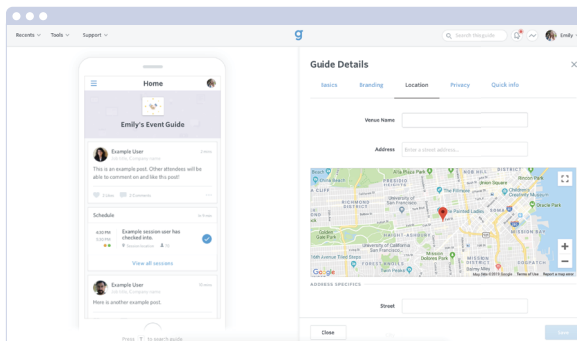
Recents Tools Support

Search Guidebook

Emily

Home

Emily's Event Guide

Example User

This is an example post. Other attendees will be able to comment on and like this post!

Schedule

4:00 PM
5:00 PM

Example session user has checked into.

View all sessions

Example User

Here is another example post.

Guide Details

Basics Branding Location Privacy Quick Info

Venue Name

Address Enter a street address...

Google

ADDRESS SPECIFICS

Street

Close

Save